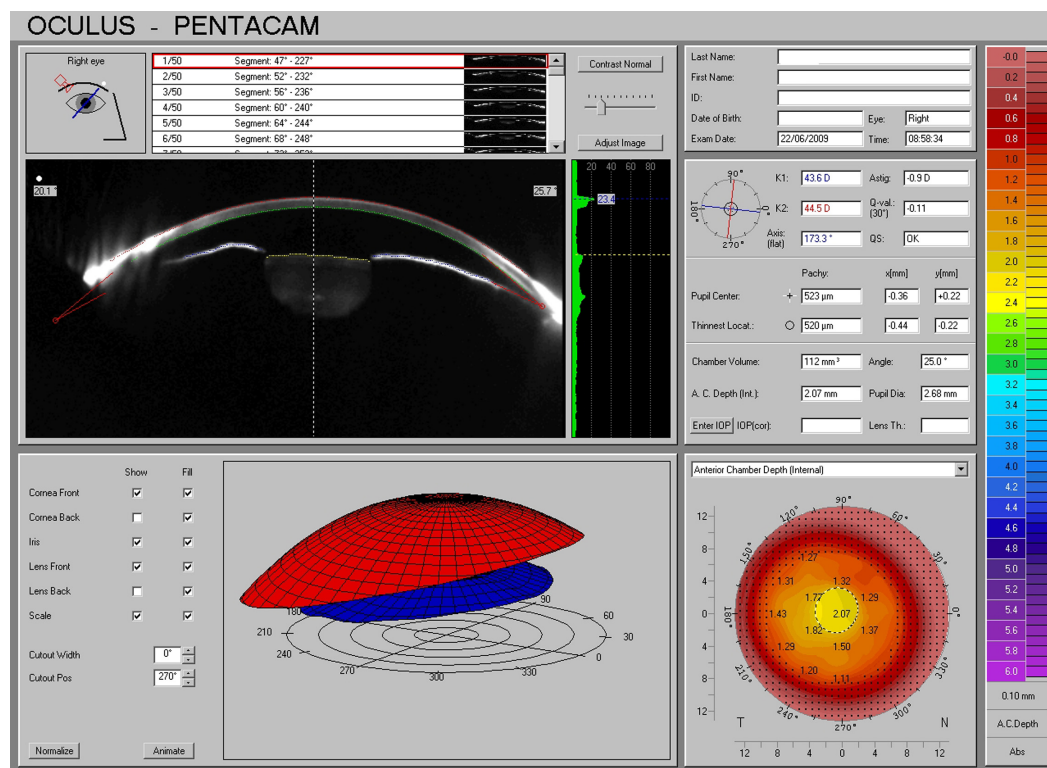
OCULUS - PENTACAM

Right eye

1/50 Segment: 47° - 227°
2/50 Segment: 52° - 232°
3/50 Segment: 56° - 236°
4/50 Segment: 60° - 240°
5/50 Segment: 64° - 244°
6/50 Segment: 68° - 248°
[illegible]

Contrast Normal

Adjust Image

20.1° 25.7°

20 40 60 80

23.4

Last Name:
First Name:
ID:
Date of Birth:
Eye: Right
Exam Date: 22/06/2009
Time: 08:58:34

90° 180° 0° 270°

K1: 43.6 D
Astig: -0.9 D
K2: 44.5 D
Q-val.: (30°) -0.11
Axis: (flat) 173.3°
QS: OK

Pachy: x[mm] y[mm]
Pupil Center: + 523 µm -0.36 +0.22
Thinnest Locat.: ○ 520 µm -0.44 -0.22

Chamber Volume: 112 mm³
Angle: 25.0°
A. C. Depth (Int.): 2.07 mm
Pupil Dia: 2.68 mm
Enter IOP IOP(cor):
Lens Th.:

-0.0
0.2
0.4
0.6
0.8
1.0
1.2
1.4
1.6
1.8
2.0
2.2
2.4
2.6
2.8
3.0
3.2
3.4
3.6
3.8
4.0
4.2
4.4
4.6
4.8
5.0
5.2
5.4
5.6
5.8
6.0
0.10 mm
A.C.Depth
Abs

Show Fill
Cornea Front
Cornea Back
Iris
Lens Front
Lens Back
Scale

Cutout Width 0°
Cutout Pos 270°

Normalize
Animate

180 90 60 30 210 0 240 330 270 300

Anterior Chamber Depth (Internal)

12 8 4 0 4 8 12

90° 120° 60° 150° 30° 0° 210° 240° 270° 300°

1.27
1.31
1.32
1.72
1.29
1.43
2.07
1.82
1.37
1.29
1.50
1.20
1.11

T N

12 8 4 0 4 8 12